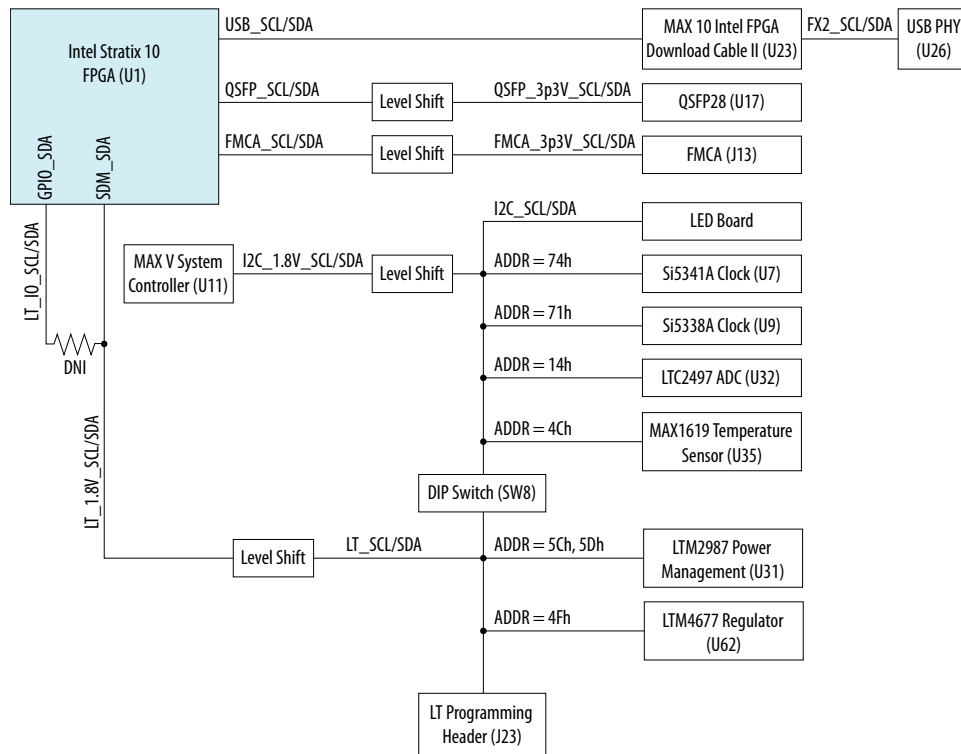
Intel Stratix 10 FPGA (U1)

GPIO_SDA

SDM_SDA

USB_SCL/SDA

MAX 10 Intel FPGA Download Cable II (U23)

FX2_SCL/SDA

USB PHY (U26)

QSFP_SCL/SDA

Level Shift

QSFP_3p3V_SCL/SDA

QSFP28 (U17)

FMCA_SCL/SDA

Level Shift

FMCA_3p3V_SCL/SDA

FMCA (J13)

I2C_SCL/SDA

LED Board

MAX V System Controller (U11)

I2C_1.8V_SCL/SDA

Level Shift

ADDR = 74h

Si5341A Clock (U7)

ADDR = 71h

Si5338A Clock (U9)

ADDR = 14h

LTC2497 ADC (U32)

ADDR = 4Ch

MAX1619 Temperature Sensor (U35)

LT_IO_SCL/SDA

DNI

LT_1.8V_SCL/SDA

DIP Switch (SW8)

Level Shift

LT_SCL/SDA

ADDR = 5Ch, 5Dh

LTM2987 Power Management (U31)

ADDR = 4Fh

LTM4677 Regulator (U62)

LT Programming Header (J23)